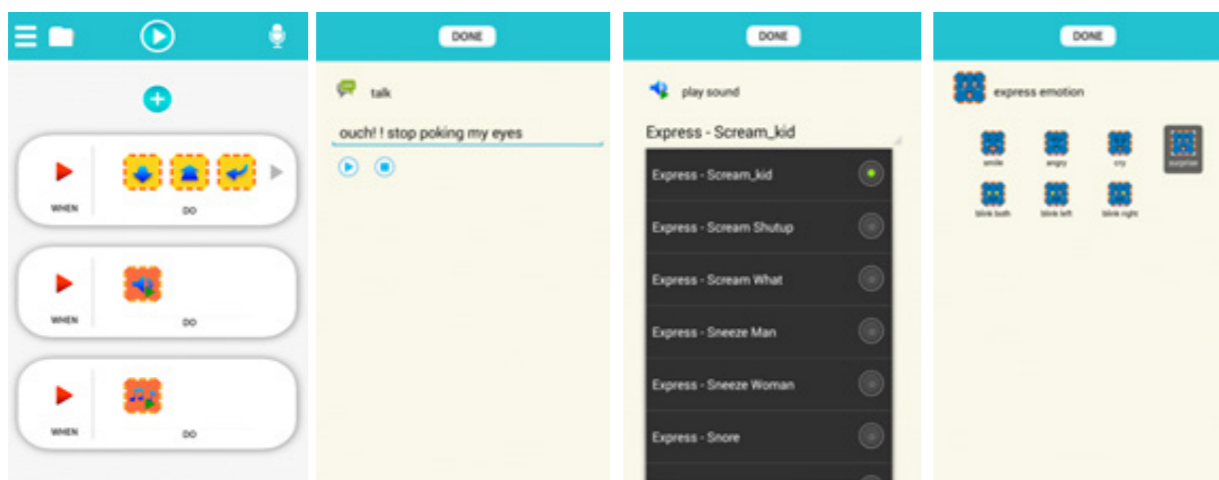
WHEN
DO

WHEN
DO

WHEN
DO

DONE

talk

ouch! ! stop poking my eyes

DONE

play sound

Express - Scream_kid

Express - Scream_kid

Express - Scream Shutup

Express - Scream What

Express - Sneeze Man

Express - Sneeze Woman

Express - Snore

DONE

express emotion

smile
angry
cry
surprise
blink both
blink left
blink right